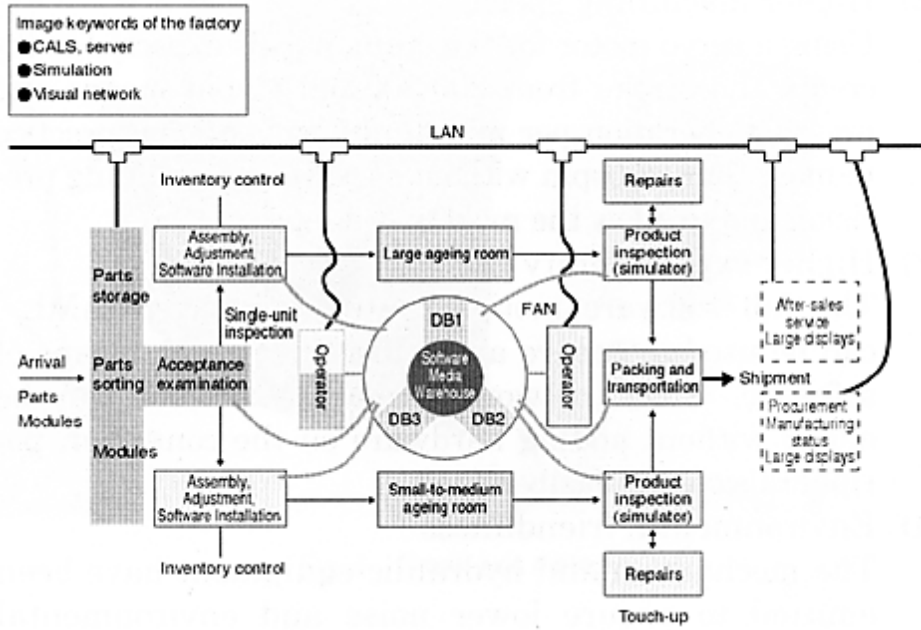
Image keywords of the factory
●CALS, server
●Simulation
●Visual network

LAN

Inventory control

Repairs

Assembly, Adjustment, Software Installation

Large ageing room

Product inspection (simulator)

Parts storage

Single-unit inspection

DB1

FAN

After-sales service Large displays

Arrival

Parts Modules

Parts sorting

Acceptance examination

Operator

Software Media Warehouse

Operator

Packing and transportation

Shipment

DB3

DB2

Procurement Manufacturing status Large displays

Modules

Assembly, Adjustment, Software Installation

Small-to-medium ageing room

Product inspection (simulator)

Inventory control

Repairs

Touch-up